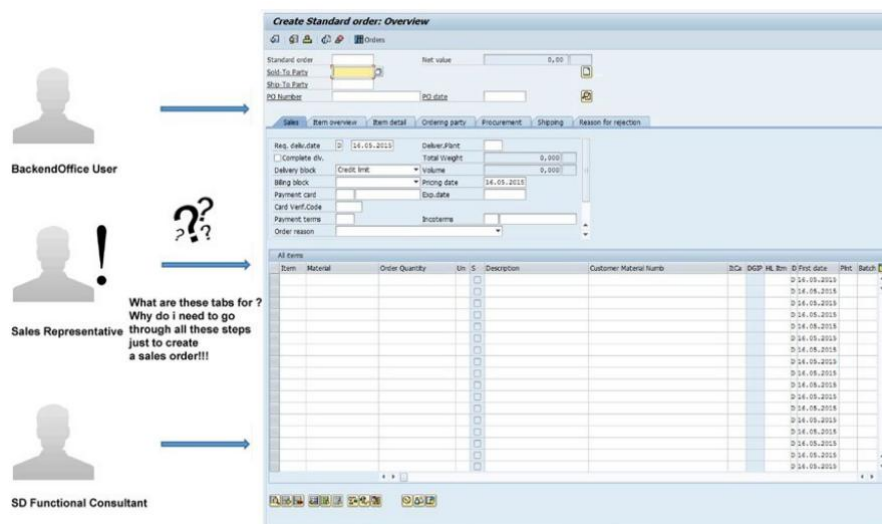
BackendOffice User

Sales Representative

What are these tabs for ? Why do i need to go through all these steps just to create a sales order!!!

SD Functional Consultant

Create Standard order: Overview

Orders

Standard order
Net value
0,00
Sold-To Party
Ship-To Party
PO Number
PO date

Sales
Item overview
Item detail
Ordering party
Procurement
Shipping
Reason for rejection

Req. deliv.date
D
14.05.2015
Deliver.Plant
Complete dlv.
Total Weight
0,000
Delivery block
Credit limit
Volume
0,000
Billing block
Pricing date
14.05.2015
Payment card
Exp.date
Card Verif.Code
Payment terms
Incoterms
Order reason

All items

| Item | Material | Order Quantity | Un | S | Description | Customer Material Numb | ItCa | DGIP | HL Itm | D | First date | Plnt | Batch |
|---|---|---|---|---|---|---|---|---|---|---|---|---|---|
| | | | | | | | | | | D | 14.05.2015 | | |
| | | | | | | | | | | D | 14.05.2015 | | |
| | | | | | | | | | | D | 14.05.2015 | | |
| | | | | | | | | | | D | 14.05.2015 | | |
| | | | | | | | | | | D | 14.05.2015 | | |
| | | | | | | | | | | D | 14.05.2015 | | |
| | | | | | | | | | | D | 14.05.2015 | | |
| | | | | | | | | | | D | 14.05.2015 | | |
| | | | | | | | | | | D | 14.05.2015 | | |
| | | | | | | | | | | D | 14.05.2015 | | |
| | | | | | | | | | | D | 14.05.2015 | | |
| | | | | | | | | | | D | 14.05.2015 | | |
| | | | | | | | | | | D | 14.05.2015 | | |
| | | | | | | | | | | D | 14.05.2015 | | |
| | | | | | | | | | | D | 14.05.2015 | | |
| | | | | | | | | | | D | 14.05.2015 | | |
| | | | | | | | | | | D | 14.05.2015 | | |